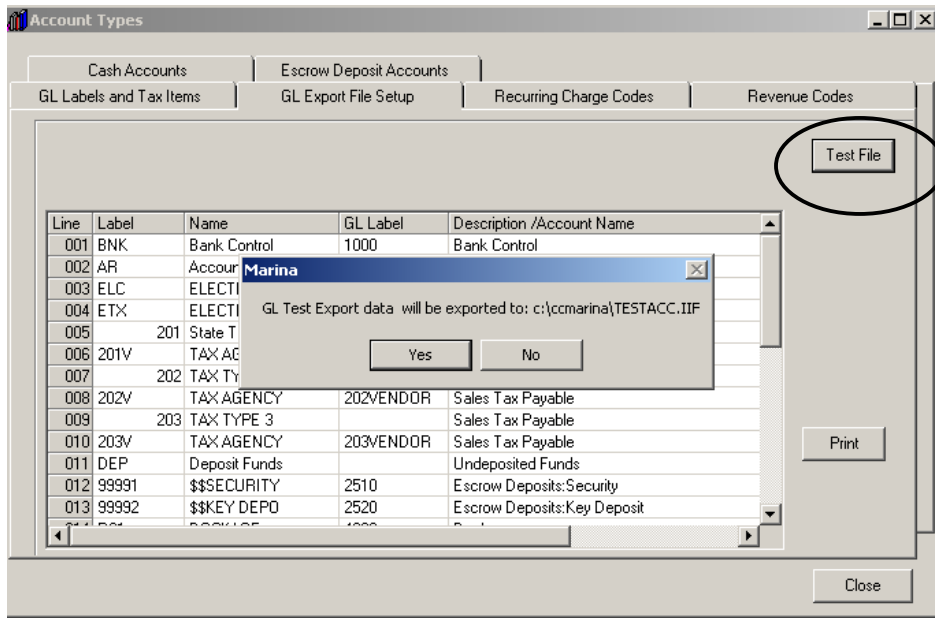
Account Types

Cash Accounts | Escrow Deposit Accounts
GL Labels and Tax Items | GL Export File Setup | Recurring Charge Codes | Revenue Codes

Test File

| Line | Label | Name | GL Label | Description /Account Name |
|---|---|---|---|---|
| 001 | BNK | Bank Control | 1000 | Bank Control |
| 002 | AR | Accour | | |
| 003 | ELC | ELECTI | | |
| 004 | ETX | ELECTI | | |
| 005 | 201 | State T | | |
| 006 | 201V | TAX AG | | |
| 007 | 202 | TAX TY | | |
| 008 | 202V | TAX AGENCY | 202VENDOR | Sales Tax Payable |
| 009 | 203 | TAX TYPE 3 | | Sales Tax Payable |
| 010 | 203V | TAX AGENCY | 203VENDOR | Sales Tax Payable |
| 011 | DEP | Deposit Funds | | Undeposited Funds |
| 012 | 99991 | $$SECURITY | 2510 | Escrow Deposits:Security |
| 013 | 99992 | $$KEY DEPO | 2520 | Escrow Deposits:Key Deposit |
| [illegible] | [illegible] | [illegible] | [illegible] | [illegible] |

Marina

GL Test Export data will be exported to: c:\ccmarina\TESTACC.IIF

Yes No

Print

Close